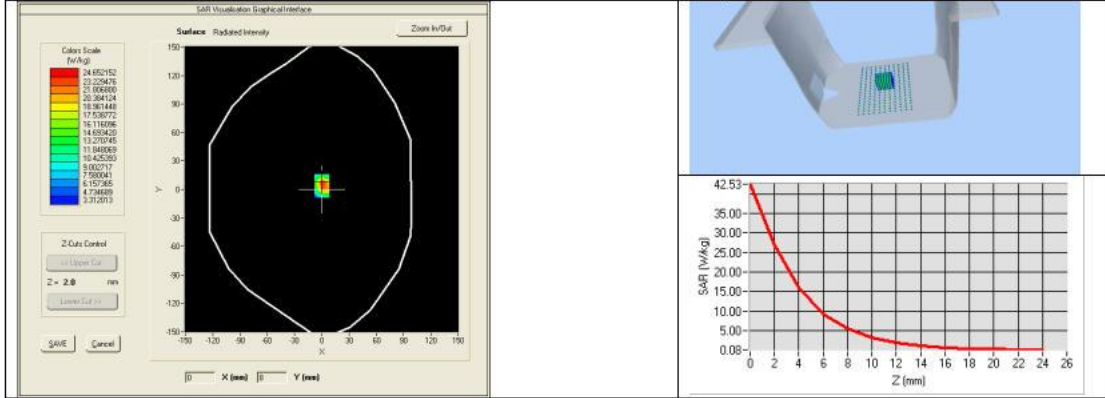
SAR Visualisation Graphical Interface

Surface Radiated Intensity

Zoom In/Out

Colors Scale (W/kg)

24.652152
23.229476
21.806800
20.384124
18.961448
17.538772
16.116096
14.693420
13.270745
11.848069
10.425393
9.002717
7.580041
6.157365
4.734689
3.312013

Z-Cuts Control

<< Upper Cut

Z = 2.0 mm

Lower Cut >>

SAVE

Cancel

150
120
90
60
30
0
-30
-60
-90
-120
-150

Y

-150 -120 -90 -60 -30 0 30 60 90 120 150

X

0 X (mm) 0 Y (mm)

42.53
35.00
30.00
25.00
20.00
15.00
10.00
5.00
0.08

SAR (W/kg)

0 2 4 6 8 10 12 14 16 18 20 22 24 26

Z (mm)